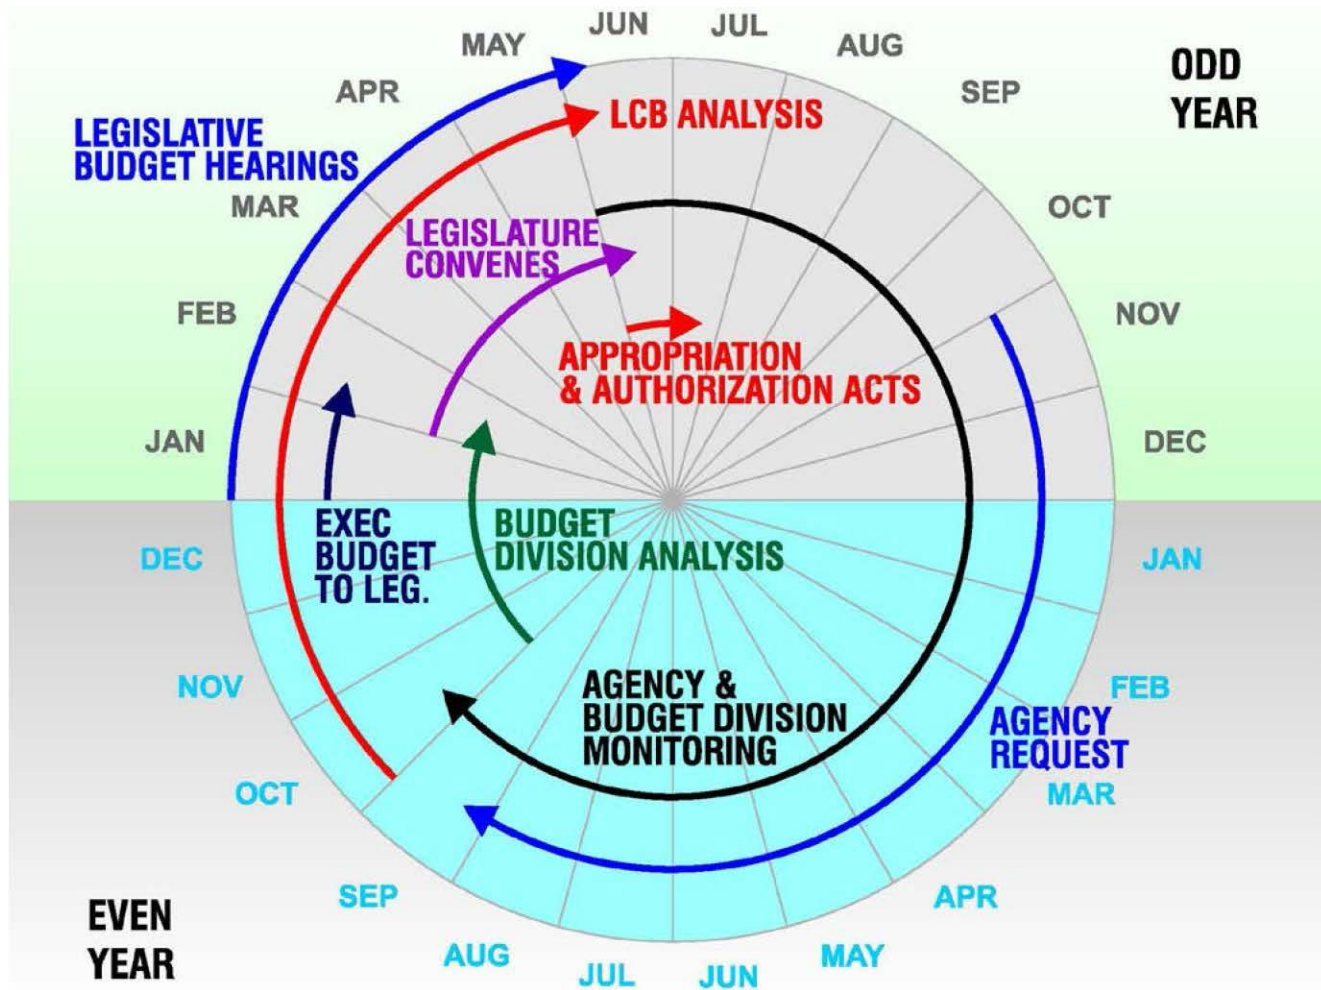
ODD YEAR

JUN
JUL
AUG
SEP
OCT
NOV
DEC
MAY
APR
MAR
FEB
JAN

LEGISLATIVE BUDGET HEARINGS

LCB ANALYSIS

LEGISLATURE CONVENES

APPROPRIATION & AUTHORIZATION ACTS

EXEC BUDGET TO LEG.

BUDGET DIVISION ANALYSIS

AGENCY & BUDGET DIVISION MONITORING

AGENCY REQUEST

DEC
JAN
NOV
FEB
OCT
MAR
SEP
APR
AUG
MAY
JUL
JUN

EVEN YEAR